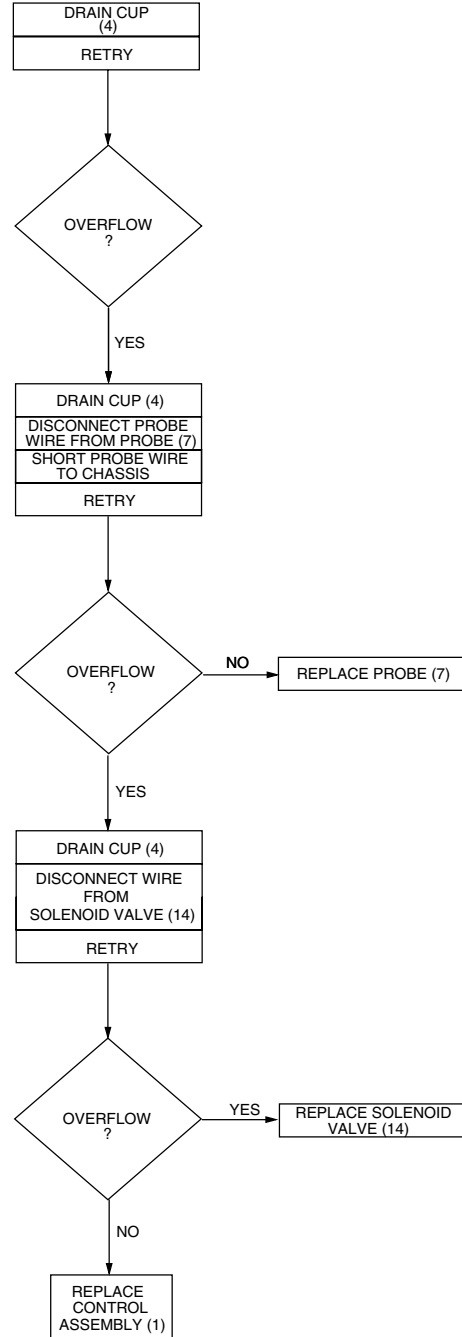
DRAIN CUP (4)

RETRY

OVERFLOW ?

YES

DRAIN CUP (4)

DISCONNECT PROBE WIRE FROM PROBE (7)

SHORT PROBE WIRE TO CHASSIS

RETRY

OVERFLOW ?

NO

REPLACE PROBE (7)

YES

DRAIN CUP (4)

DISCONNECT WIRE FROM SOLENOID VALVE (14)

RETRY

OVERFLOW ?

YES

REPLACE SOLENOID VALVE (14)

NO

REPLACE CONTROL ASSEMBLY (1)